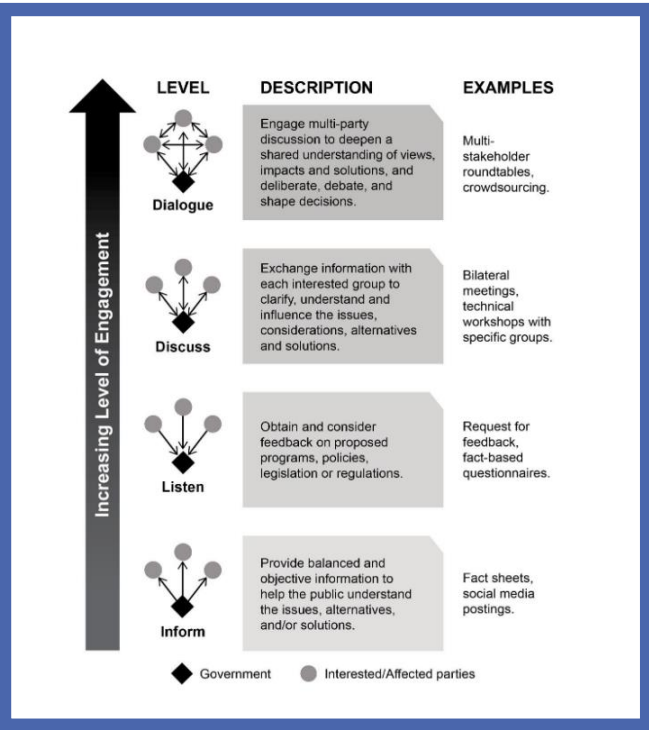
Increasing Level of Engagement

| LEVEL | DESCRIPTION | EXAMPLES |
|---|---|---|
| Dialogue | Engage multi-party discussion to deepen a shared understanding of views, impacts and solutions, and deliberate, debate, and shape decisions. | Multi-stakeholder roundtables, crowdsourcing. |
| Discuss | Exchange information with each interested group to clarify, understand and influence the issues, considerations, alternatives and solutions. | Bilateral meetings, technical workshops with specific groups. |
| Listen | Obtain and consider feedback on proposed programs, policies, legislation or regulations. | Request for feedback, fact-based questionnaires. |
| Inform | Provide balanced and objective information to help the public understand the issues, alternatives, and/or solutions. | Fact sheets, social media postings. |

Government
Interested/Affected parties